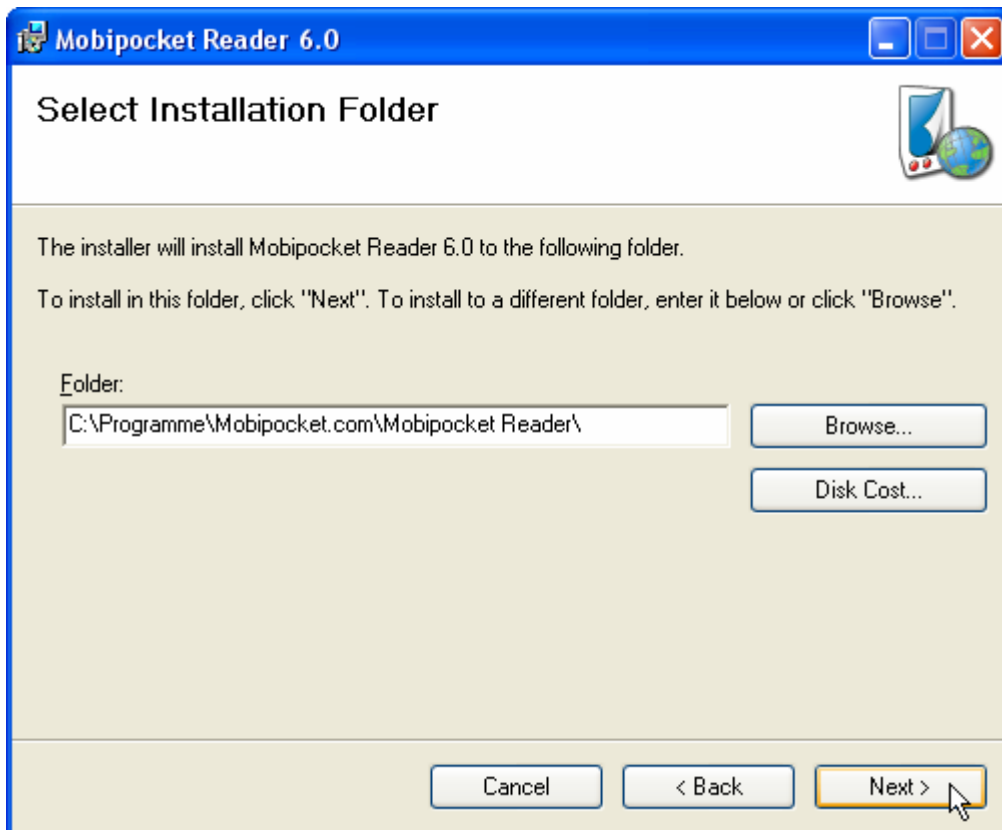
Mobipocket Reader 6.0

Select Installation Folder

The installer will install Mobipocket Reader 6.0 to the following folder.

To install in this folder, click "Next". To install to a different folder, enter it below or click "Browse".

Folder:

C:\Programme\Mobipocket.com\Mobipocket Reader\

Browse...

Disk Cost...

Cancel

< Back

Next >